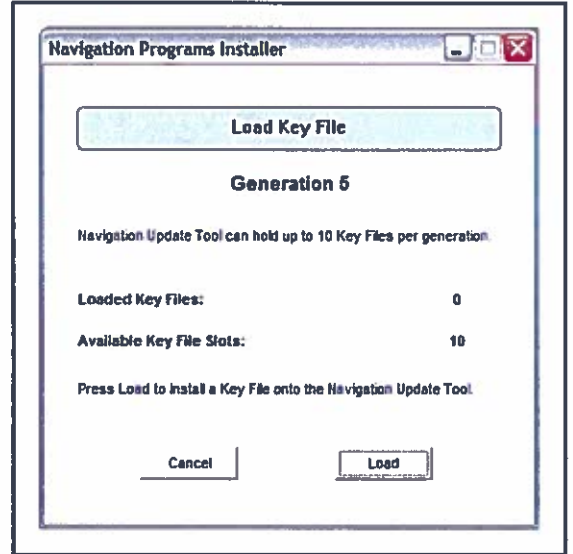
Navigation Programs Installer

Load Key File

Generation 5

Navigation Update Tool can hold up to 10 Key Files per generation.

Loaded Key Files: 0

Available Key File Slots: 10

Press Load to install a Key File onto the Navigation Update Tool.

Cancel

Load